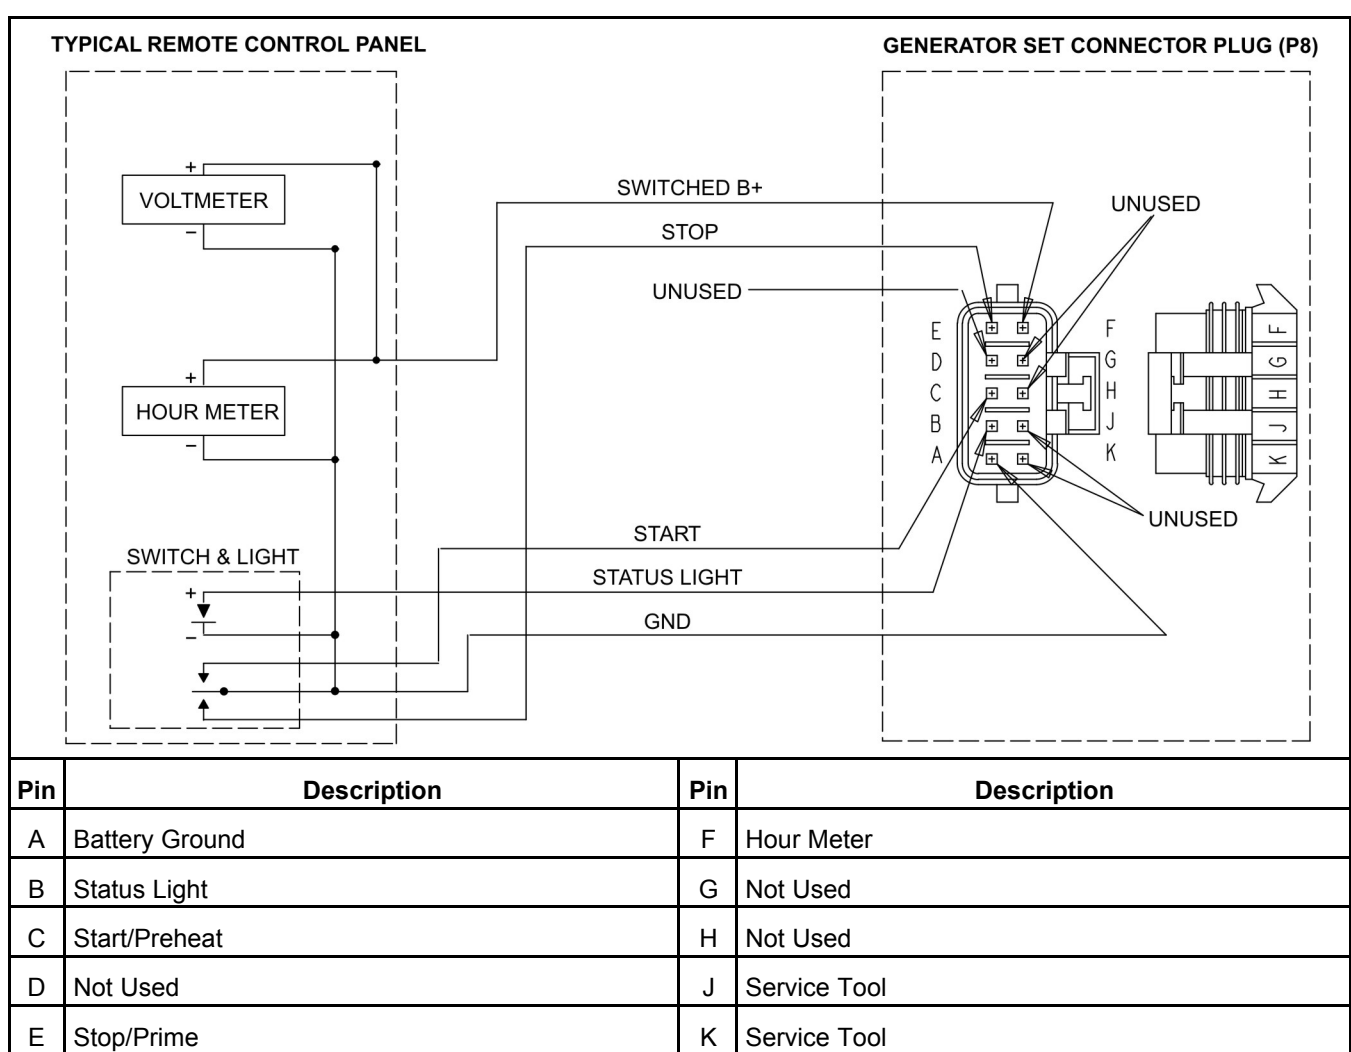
TYPICAL REMOTE CONTROL PANEL

GENERATOR SET CONNECTOR PLUG (P8)

+
VOLTMETER
−

+
HOUR METER
−

SWITCH & LIGHT
+
−

SWITCHED B+
STOP
UNUSED
START
STATUS LIGHT
GND

UNUSED
UNUSED

E
D
C
B
A

F
G
H
J
K

F G H J K

| Pin | Description | Pin | Description |
|---|---|---|---|
| A | Battery Ground | F | Hour Meter |
| B | Status Light | G | Not Used |
| C | Start/Preheat | H | Not Used |
| D | Not Used | J | Service Tool |
| E | Stop/Prime | K | Service Tool |